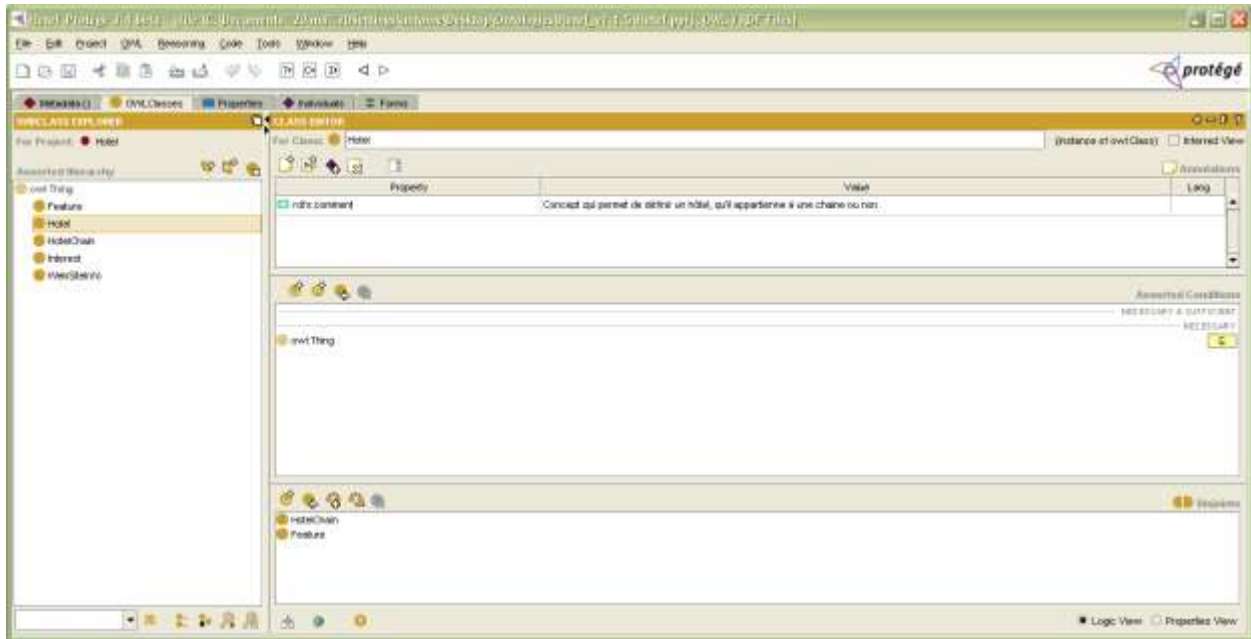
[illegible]

File Edit Project OWL Reasoning Code Tools Window Help

protégé

Metadata() OWLClasses Properties Individuals Forms

SUBCLASS EXPLORER

For Project: Hotel

Asserted Hierarchy

owl:Thing

Feature

Hotel

HotelChain

Interest

WebSiteInfo

CLASS EDITOR

For Class: Hotel

(instance of owl:Class) Inferred View

Annotations

| Property | Value | Lang |
|---|---|---|
| rdfs:comment | Concept qui permet de définir un hôtel, qu'il appartienne à une chaine ou non | |

Asserted Conditions

NECESSARY & SUFFICIENT

NECESSARY

owl:Thing

Disjoints

HotelChain

Feature

Logic View Properties View